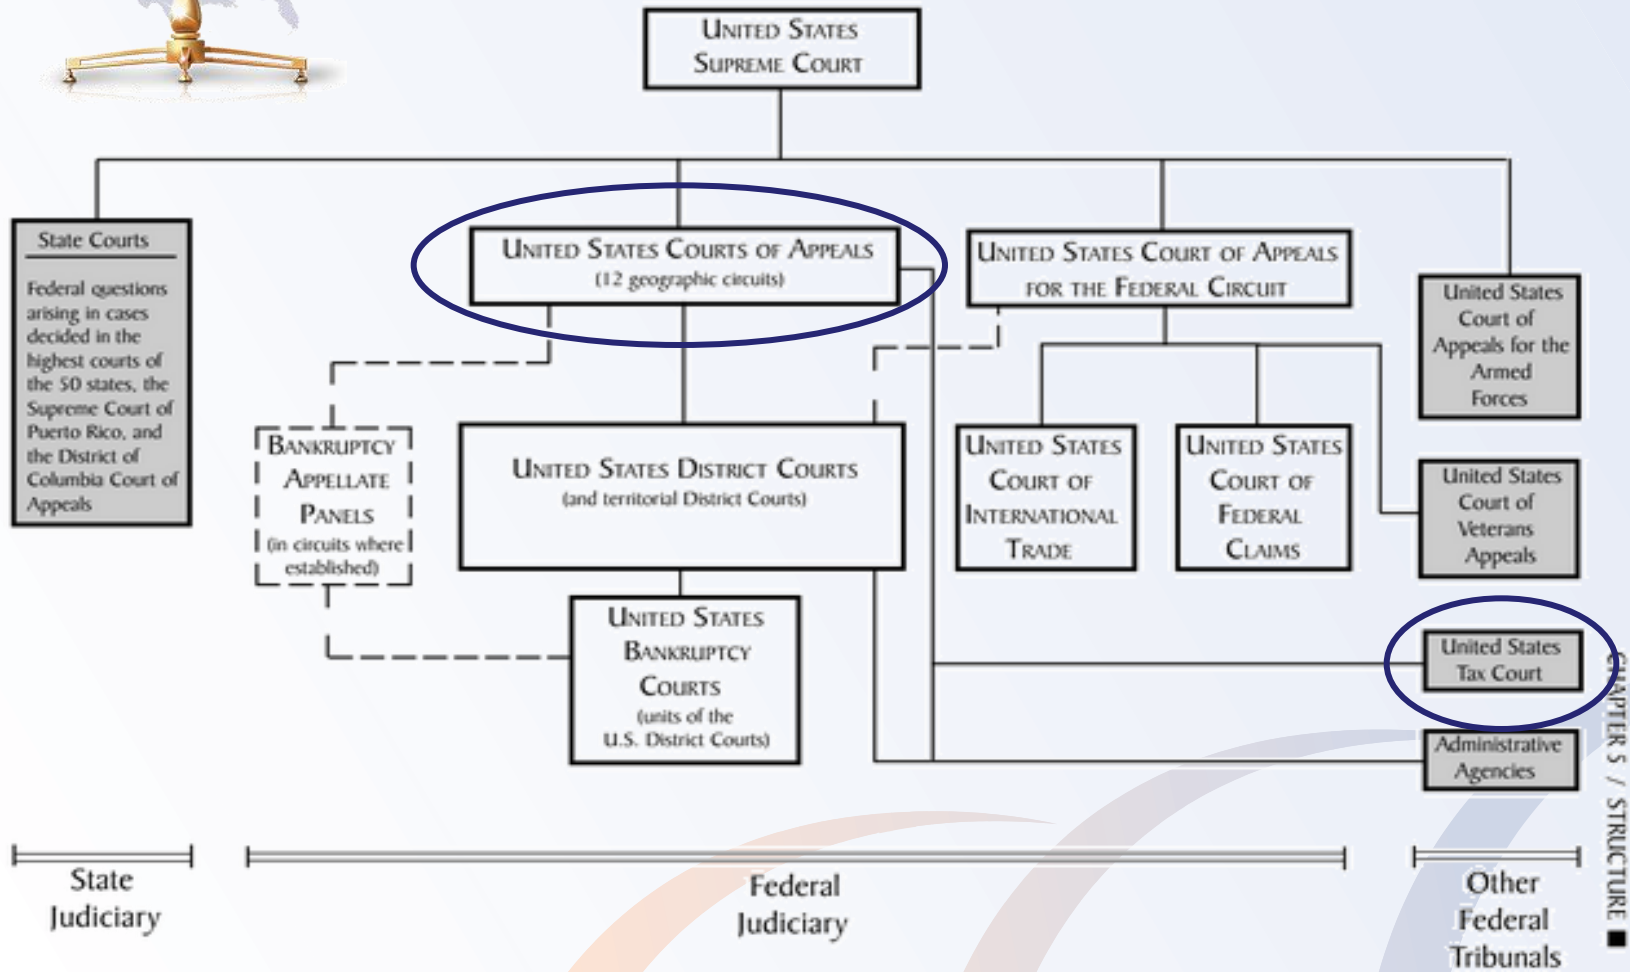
United States Supreme Court

State Courts

Federal questions arising in cases decided in the highest courts of the 50 states, the Supreme Court of Puerto Rico, and the District of Columbia Court of Appeals

United States Courts of Appeals
(12 geographic circuits)

United States Court of Appeals for the Federal Circuit

United States Court of Appeals for the Armed Forces

Bankruptcy Appellate Panels
(in circuits where established)

United States District Courts
(and territorial District Courts)

United States Court of International Trade

United States Court of Federal Claims

United States Court of Veterans Appeals

United States Bankruptcy Courts
(units of the U.S. District Courts)

United States Tax Court

Administrative Agencies

State Judiciary

Federal Judiciary

Other Federal Tribunals

Chapter 5 / Structure